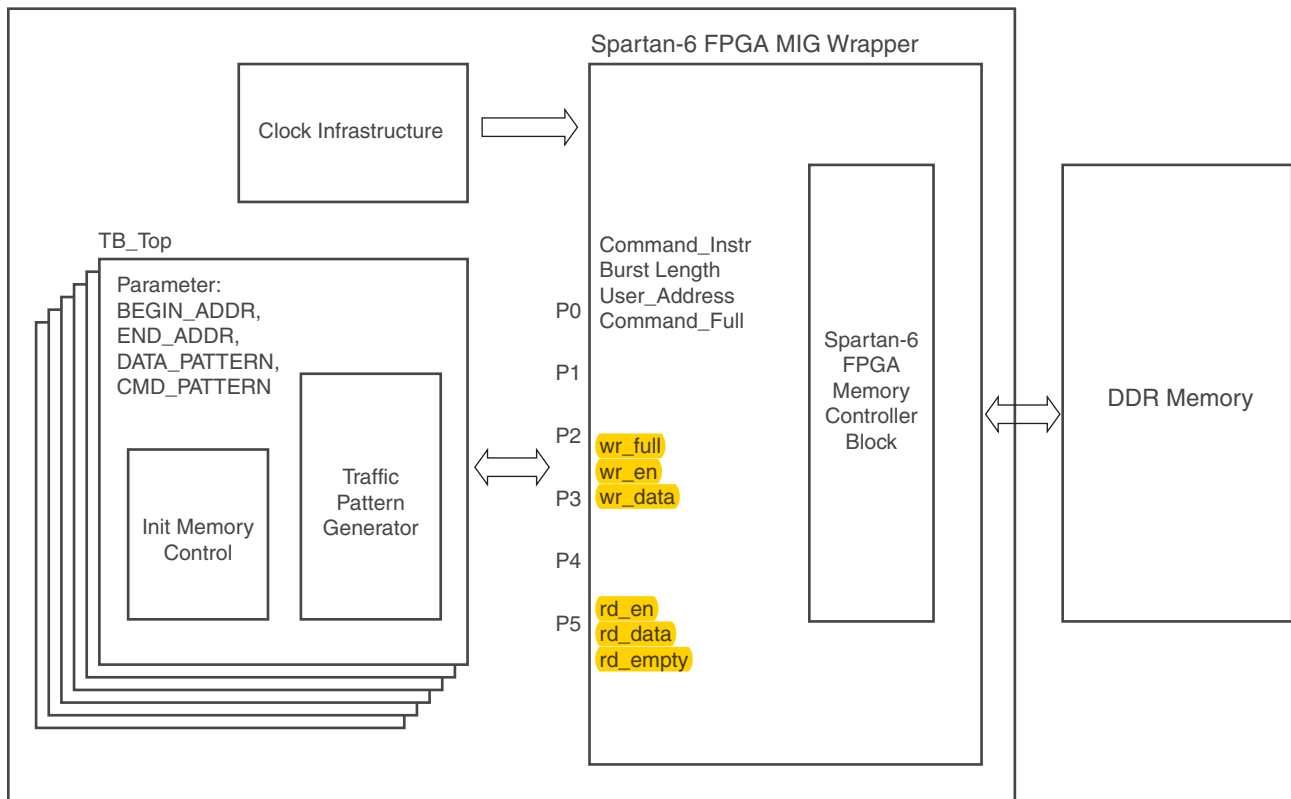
Spartan-6 FPGA MIG Wrapper

Clock Infrastructure

TB_Top

Parameter:
BEGIN_ADDR,
END_ADDR,
DATA_PATTERN,
CMD_PATTERN

Init Memory Control

Traffic Pattern Generator

Command_Instr
Burst Length
User_Address
Command_Full

P0

P1

P2

wr_full
wr_en
wr_data

P3

P4

P5

rd_en
rd_data
rd_empty

Spartan-6 FPGA Memory Controller Block

DDR Memory